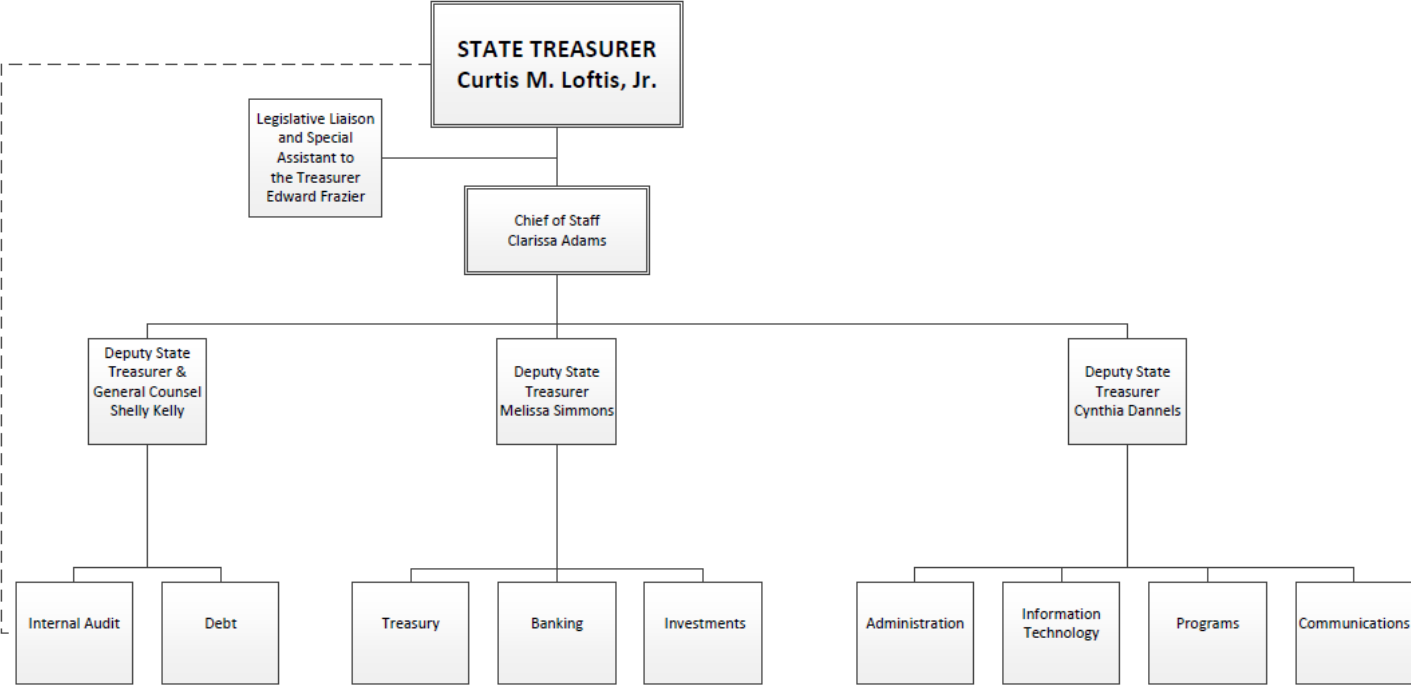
STATE TREASURER
Curtis M. Loftis, Jr.

Legislative Liaison and Special Assistant to the Treasurer Edward Frazier

Chief of Staff
Clarissa Adams

Deputy State Treasurer & General Counsel Shelly Kelly

Deputy State Treasurer Melissa Simmons

Deputy State Treasurer Cynthia Dannels

Internal Audit

Debt

Treasury

Banking

Investments

Administration

Information Technology

Programs

Communications